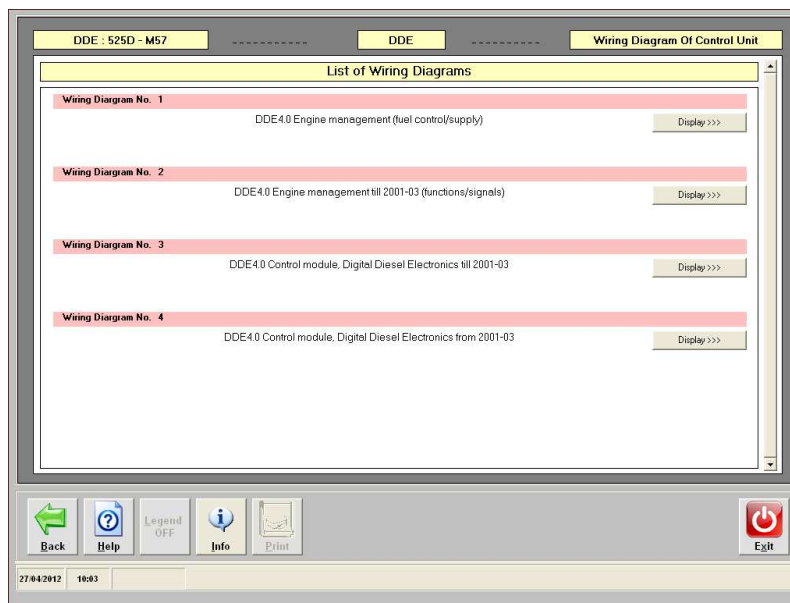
DDE : 525D - M57

-----------

DDE

-----------

Wiring Diagram Of Control Unit

List of Wiring Diagrams

Wiring Diargram No. 1

DDE4.0 Engine management (fuel control/supply)

Display >>>

Wiring Diagram No. 2

DDE4.0 Engine management till 2001-03 (functions/signals)

Display >>>

Wiring Diagram No. 3

DDE4.0 Control module, Digital Diesel Electronics till 2001-03

Display >>>

Wiring Diagram No. 4

DDE4.0 Control module, Digital Diesel Electronics from 2001-03

Display >>>

Back

Help

Legend OFF

Info

Print

Exit

27/04/2012 10:03